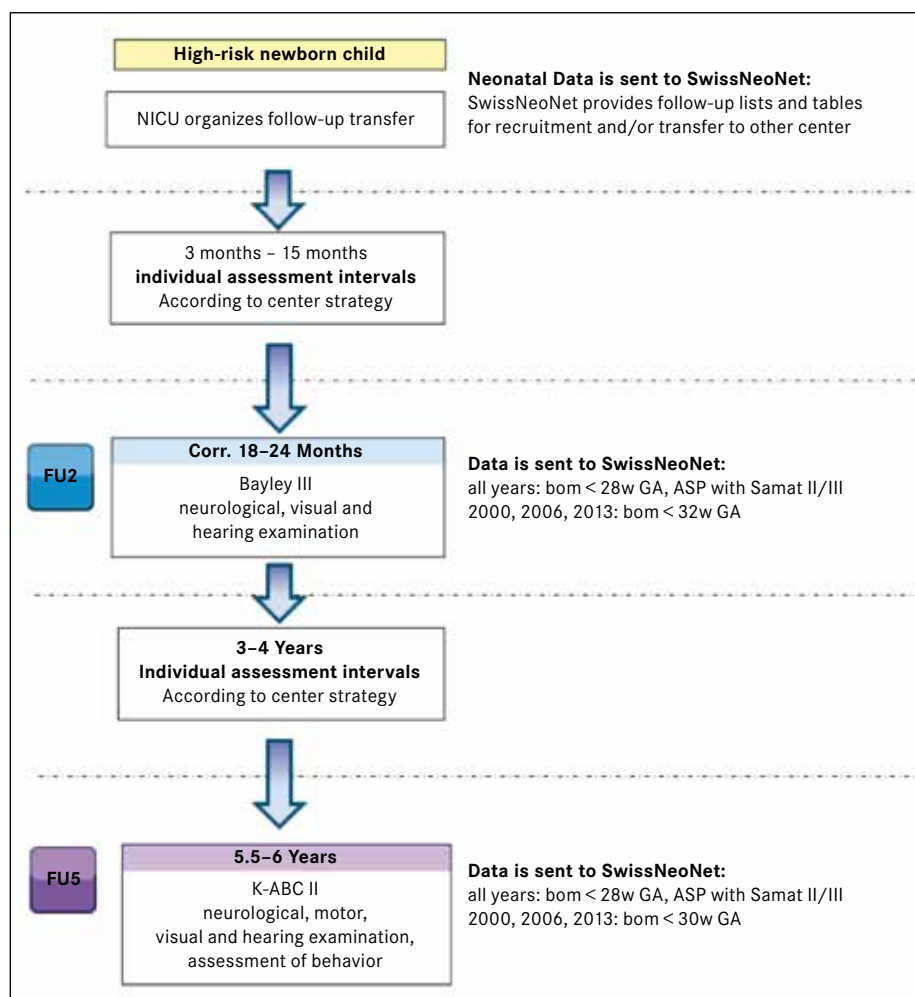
High-risk newborn child

NICU organizes follow-up transfer

Neonatal Data is sent to SwissNeoNet:
SwissNeoNet provides follow-up lists and tables for recruitment and/or transfer to other center

3 months – 15 months
individual assessment intervals
According to center strategy

FU2

Corr. 18–24 Months
Bayley III
neurological, visual and hearing examination

Data is sent to SwissNeoNet:
all years: bom < 28w GA, ASP with Samat II/III
2000, 2006, 2013: bom < 32w GA

3–4 Years
Individual assessment intervals
According to center strategy

FU5

5.5–6 Years
K-ABC II
neurological, motor, visual and hearing examination, assessment of behavior

Data is sent to SwissNeoNet:
all years: bom < 28w GA, ASP with Samat II/III
2000, 2006, 2013: bom < 30w GA